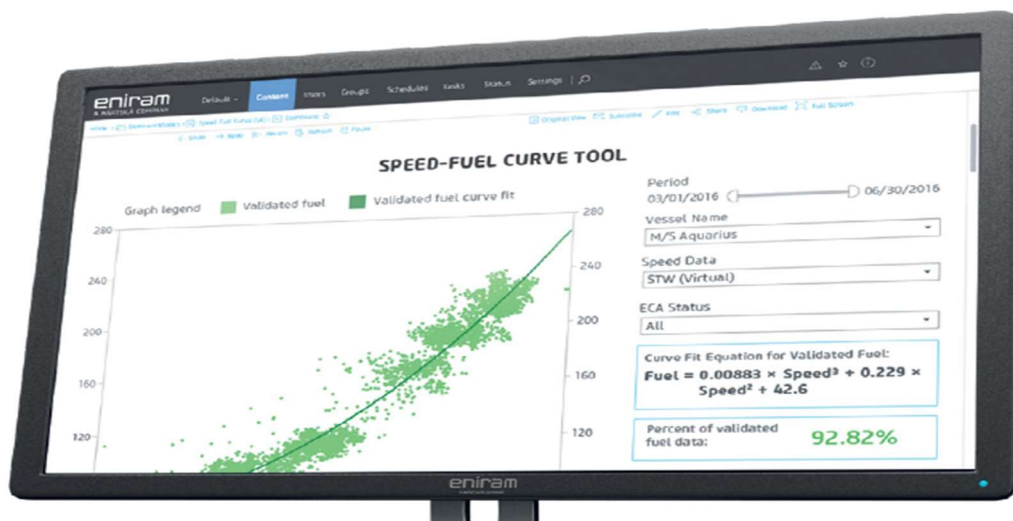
eniram
A WÄRTSILÄ COMPANY

Default | Content | Users | Groups | Schedules | Tasks | Status | Settings

Home | Dashboard | Speed-Fuel Curve (SA) | Dashboard

Original View | Subscribe | Edit | Share | Download | Full Screen

Undo | Redo | Revert | Refresh | Pause

SPEED-FUEL CURVE TOOL

Graph legend Validated fuel Validated fuel curve fit

280
240
200
160
120

280
240
200
160
120

Period
03/01/2016 06/30/2016

Vessel Name
M/S Aquarius

Speed Data
STW (Virtual)

ECA Status
All

Curve Fit Equation for Validated Fuel:
Fuel = 0.00883 × Speed³ + 0.229 × Speed² + 42.6

Percent of validated fuel data: 92.82%

eniram